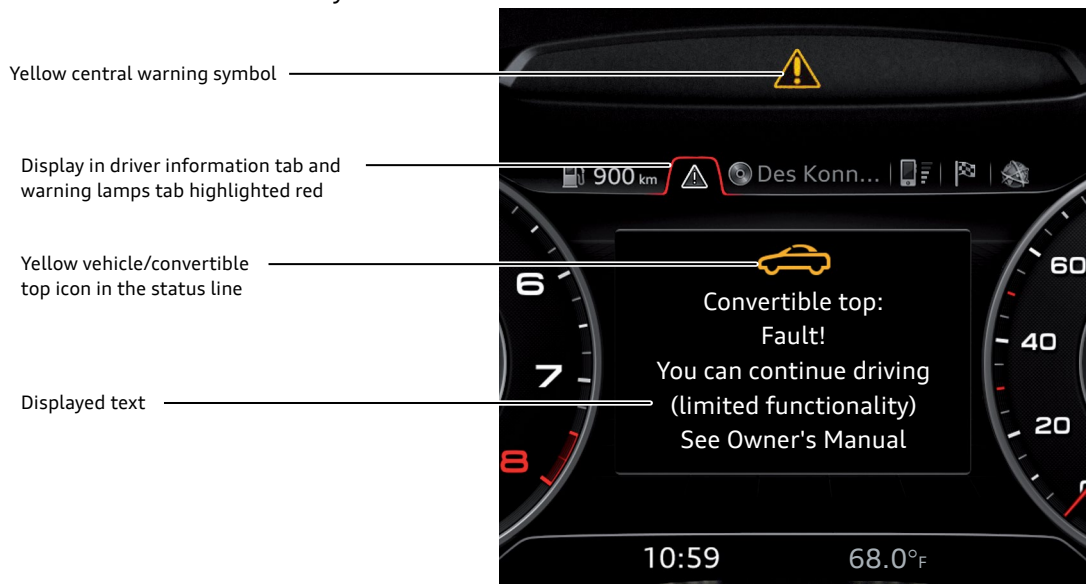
Yellow central warning symbol

Display in driver information tab and warning lamps tab highlighted red

Yellow vehicle/convertible top icon in the status line

Displayed text

900 km

Des Konn...

6

7

8

60

40

20

Convertible top:
Fault!
You can continue driving
(limited functionality)
See Owner's Manual

10:59

68.0°F